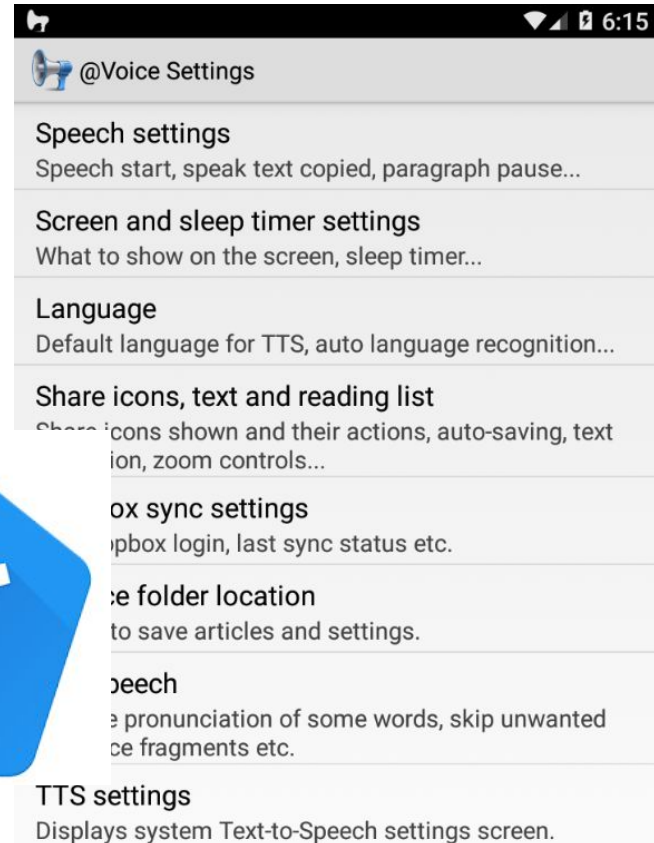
6:15

@Voice Settings

Speech settings
Speech start, speak text copied, paragraph pause...

Screen and sleep timer settings
What to show on the screen, sleep timer...

Language
Default language for TTS, auto language recognition...

Share icons, text and reading list
Share icons shown and their actions, auto-saving, text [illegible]ion, zoom controls...

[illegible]ox sync settings
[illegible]pbox login, last sync status etc.

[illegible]e folder location
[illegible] to save articles and settings.

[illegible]peech
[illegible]e pronunciation of some words, skip unwanted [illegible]ce fragments etc.

TTS settings
Displays system Text-to-Speech settings screen.